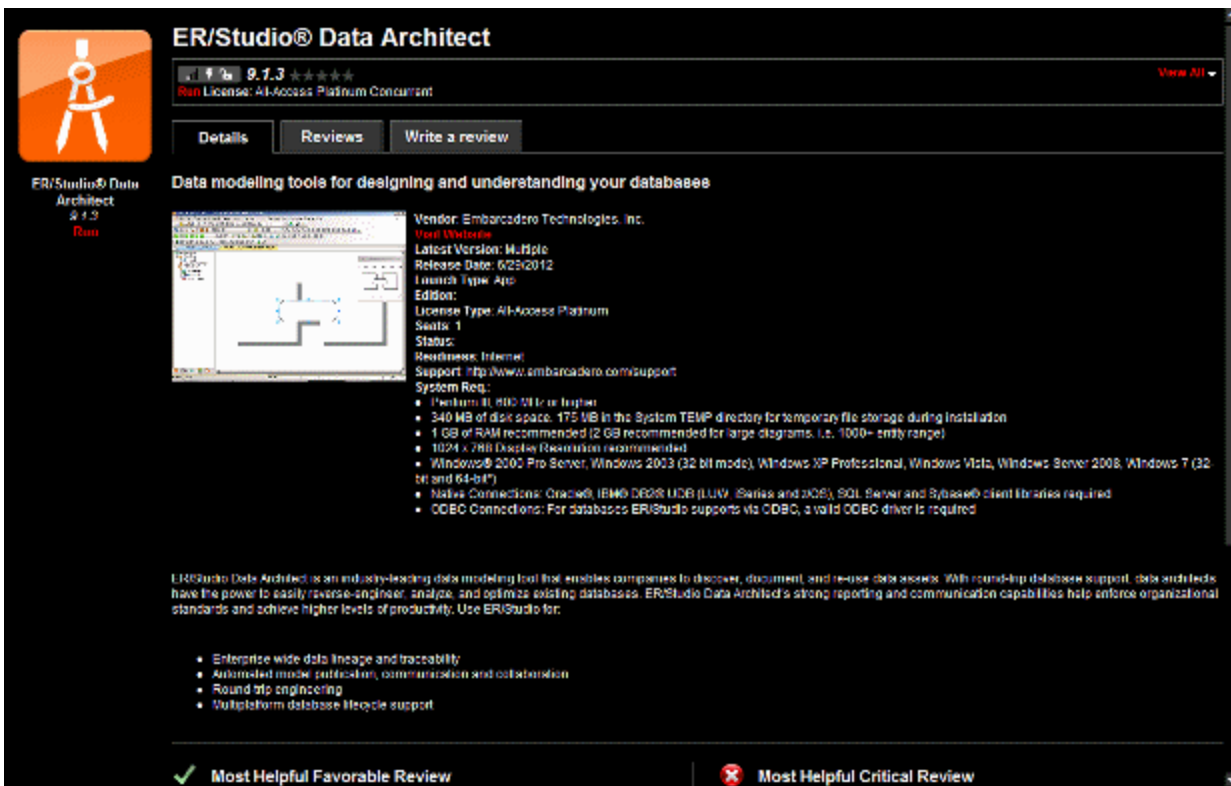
ER/Studio® Data Architect
Architect
9.1.3
Run

ER/Studio® Data Architect

9.1.3
Run License: All-Access Platinum Concurrent

View All

Details
Reviews
Write a review

Data modeling tool for designing and understanding your databases

Vendor: Embarcadero Technologies, Inc.
Visit Website
Latest Version: Multiple
Release Date: 6/29/2012
Launch Type: App
Edition:
License Type: All-Access Platinum
Seats: 1
Status:
Readiness: Internet
Support: http://www.embarcadero.com/support
System Req.:
- Pentium III, 600 MHz or higher
- 340 MB of disk space. 175 MB in the System TEMP directory for temporary file storage during installation
- 1 GB of RAM recommended (2 GB recommended for large diagrams, i.e. 1000+ entity range)
- 1024 x 768 Display Resolution recommended
- Windows® 2000 Pro Server, Windows 2003 (32 bit mode), Windows XP Professional, Windows Vista, Windows Server 2008, Windows 7 (32 bit and 64-bit*)
- Native Connections: Oracle®, IBM® DB2® UDB (LUW, iSeries and z/OS), SQL Server and Sybase® client libraries required
- ODBC Connections: For databases ER/Studio supports via ODBC, a valid ODBC driver is required

ER/Studio Data Architect is an industry-leading data modeling tool that enables companies to discover, document, and re-use data assets. With round-trip database support, data architects have the power to easily reverse-engineer, analyze, and optimize existing databases. ER/Studio Data Architect's strong reporting and communication capabilities help enforce organizational standards and achieve higher levels of productivity. Use ER/Studio for:

- Enterprise wide data lineage and traceability
- Automated model publication, communication and collaboration
- Round trip engineering
- Multiplatform database lifecycle support

Most Helpful Favorable Review
Most Helpful Critical Review